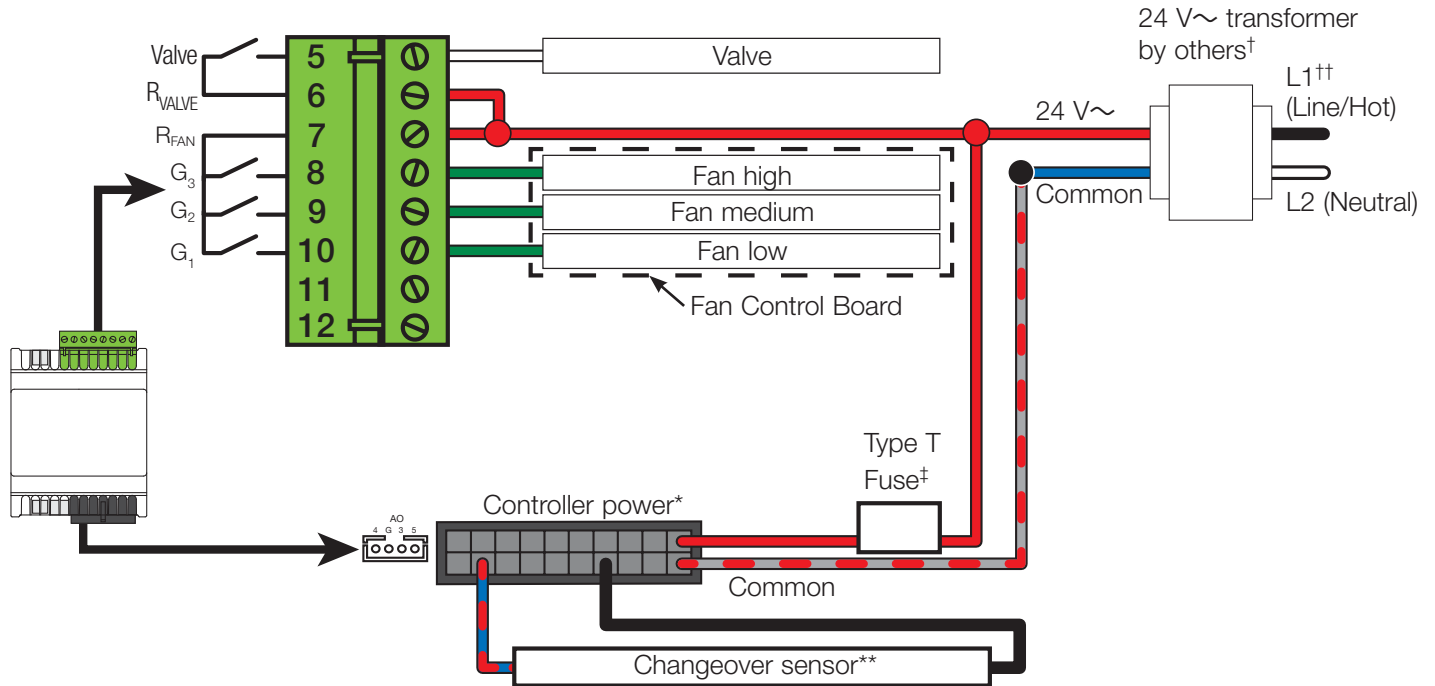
Valve
$R_{VALVE}$
$R_{FAN}$
$G_3$
$G_2$
$G_1$
5
6
7
8
9
10
11
12
Valve
24 V∼ transformer by others†
L1†† (Line/Hot)
24 V∼
Common
L2 (Neutral)
Fan high
Fan medium
Fan low
Fan Control Board
Type T Fuse‡
Controller power*
AO
4 G 3 5
Common
Changeover sensor**